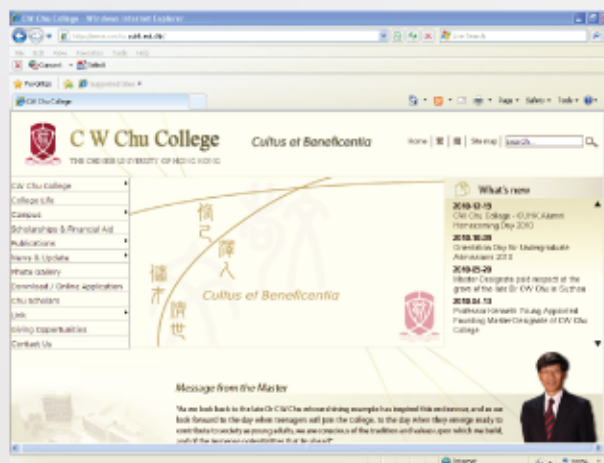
CW Chu College - Windows Internet Explorer

http://www.cwchu.cuhk.edu.hk/

Live Search

File Edit View Favorites Tools Help

Convert Select

Favorites Suggested Sites

CW Chu College

Page Safety Tools

C W Chu College

THE CHINESE UNIVERSITY OF HONG KONG

Cultus et Beneficentia

Home | 繁 | 簡 | Site map | Search...

CW Chu College
College Life
Campus
Scholarships & Financial Aid
Publications
News & Update
Photo Gallery
Download / Online Application
Chu Scholars
Link
Giving Opportunities
Contact Us

修己 濟人 儒才 博世

Cultus et Beneficentia

What's new

2010-12-15
CW Chu College - CUHK Alumni Homecoming Day 2010

2010-08-28
Orientation Day for Undergraduate Admissions 2010

2010-05-29
Master Designate paid respect at the grave of the late Dr CW Chu in Suzhou

2010-04-13
Professor Kenneth Young Appointed Founding Master Designate of CW Chu College

Message from the Master

"As we look back to the late Dr CW Chu whose shining example has inspired this endeavour, and as we look forward to the day when teenagers will join the College, to the day when they emerge ready to contribute to society as young adults, we are conscious of the tradition and values upon which we build, and of the immense potentialities that lie ahead."

Internet 100%